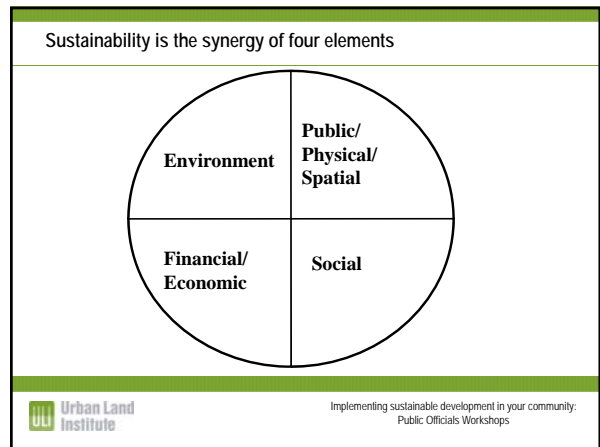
Sustainability is the synergy of four elements

Environment

Public/ Physical/ Spatial

Financial/ Economic

Social

ULI Urban Land Institute

Implementing sustainable development in your community: Public Officials Workshops